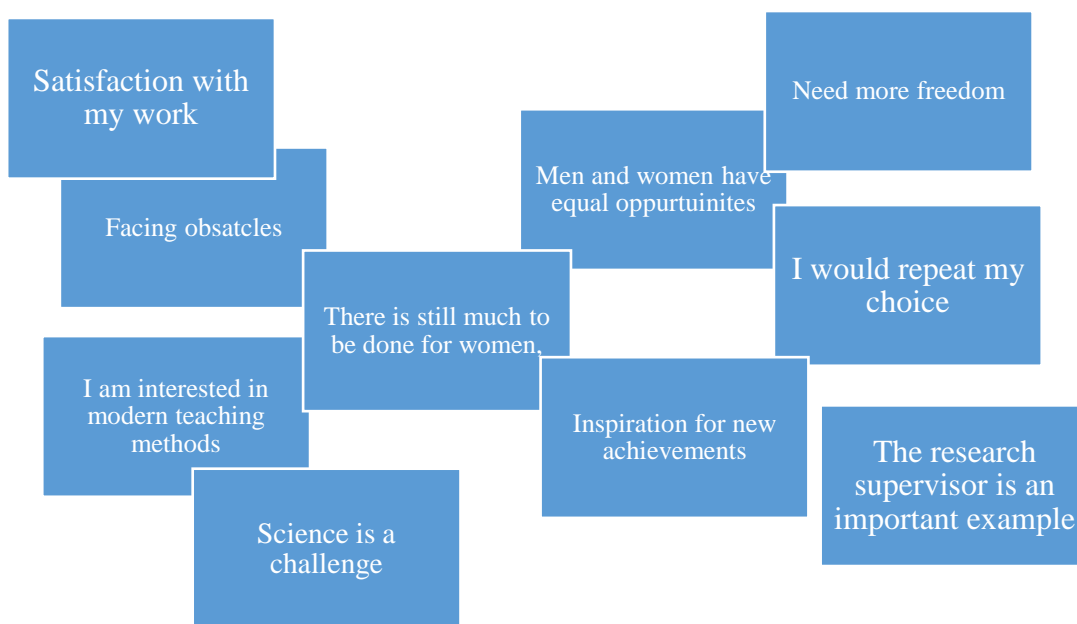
Satisfaction with my work

Facing obsatcles

Men and women have equal oppurtuinites

Need more freedom

I would repeat my choice

There is still much to be done for women.

I am interested in modern teaching methods

Inspiration for new achievements

The research supervisor is an important example

Science is a challenge